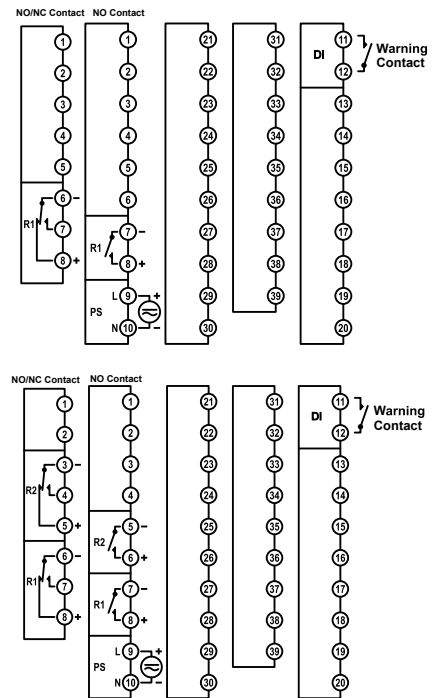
NO/NC Contact NO Contact

1 2 3 4 5 6 − R1 7 8 +

1 2 3 4 5 6 R1 7 − 8 + PS L 9 + N 10 −

21 22 23 24 25 26 27 28 29 30

31 32 33 34 35 36 37 38 39

DI 11 12 Warning Contact 13 14 15 16 17 18 19 20

NO/NC Contact NO Contact

1 2 3 − R2 4 5 + 6 − R1 7 8 +

1 2 3 4 R2 5 − 6 + R1 7 − 8 + PS L 9 + N 10 −

21 22 23 24 25 26 27 28 29 30

31 32 33 34 35 36 37 38 39

DI 11 12 Warning Contact 13 14 15 16 17 18 19 20